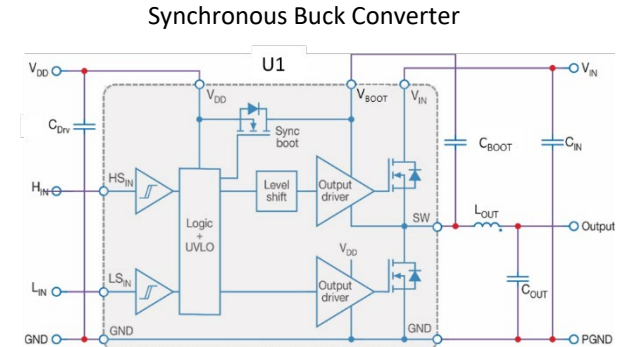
Synchronous Buck Converter

U1

$V_{DD}$

$C_{Drv}$

$H_{IN}$

$L_{IN}$

GND

$V_{DD}$

Sync boot

$HS_{IN}$

Logic + UVLO

Level shift

Output driver

$LS_{IN}$

$V_{DD}$

Output driver

GND

$V_{BOOT}$

$V_{IN}$

SW

GND

$C_{BOOT}$

$C_{IN}$

$V_{IN}$

$L_{OUT}$

Output

$C_{OUT}$

PGND